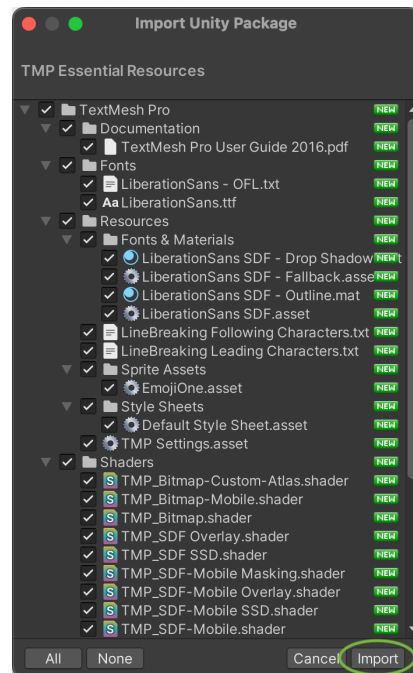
Import Unity Package

TMP Essential Resources

TextMesh Pro NEW
Documentation NEW
TextMesh Pro User Guide 2016.pdf NEW
Fonts NEW
LiberationSans - OFL.txt NEW
Aa LiberationSans.ttf NEW
Resources NEW
Fonts & Materials NEW
LiberationSans SDF - Drop Shadow NEW
LiberationSans SDF - Fallback.asse NEW
LiberationSans SDF - Outline.mat NEW
LiberationSans SDF.asset NEW
LineBreaking Following Characters.txt NEW
LineBreaking Leading Characters.txt NEW
Sprite Assets NEW
EmojiOne.asset NEW
Style Sheets NEW
Default Style Sheet.asset NEW
TMP Settings.asset NEW
Shaders NEW
TMP_Bitmap-Custom-Atlas.shader NEW
TMP_Bitmap-Mobile.shader NEW
TMP_Bitmap.shader NEW
TMP_SDF Overlay.shader NEW
TMP_SDF SSD.shader NEW
TMP_SDF-Mobile Masking.shader NEW
TMP_SDF-Mobile Overlay.shader NEW
TMP_SDF-Mobile SSD.shader NEW
TMP_SDF-Mobile.shader NEW

All None Cancel Import